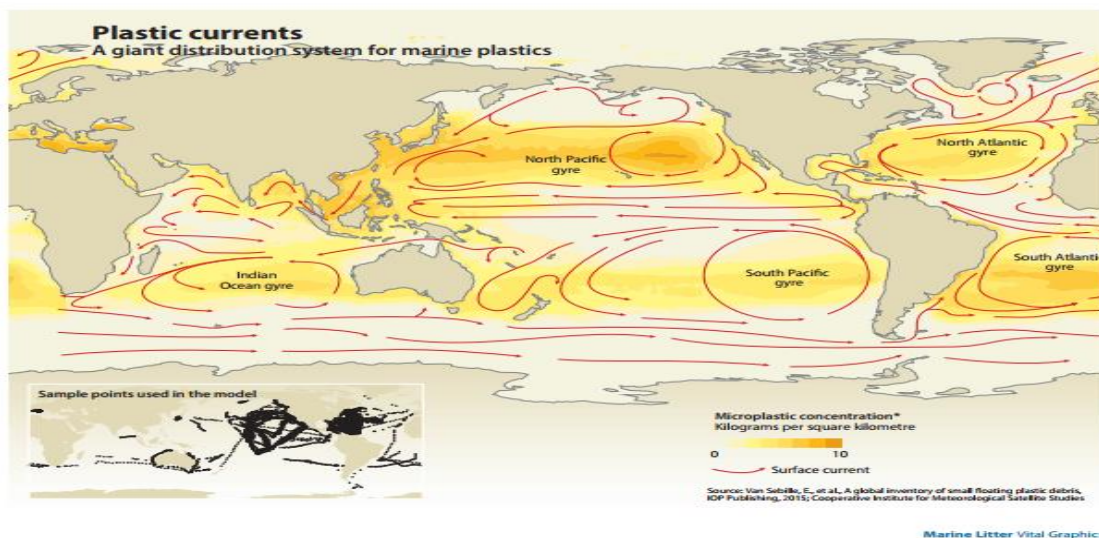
Plastic currents
A giant distribution system for marine plastics

North Pacific gyre

North Atlantic gyre

Indian Ocean gyre

South Pacific gyre

South Atlanti gyre

Sample points used in the model

Microplastic concentration*
Kilograms per square kilometre
0
10
Surface current

Source: Van Sebille, E., et al., A global inventory of small floating plastic debris, IOP Publishing, 2015; Cooperative Institute for Meteorological Satellite Studies

Marine Litter Vital Graphic